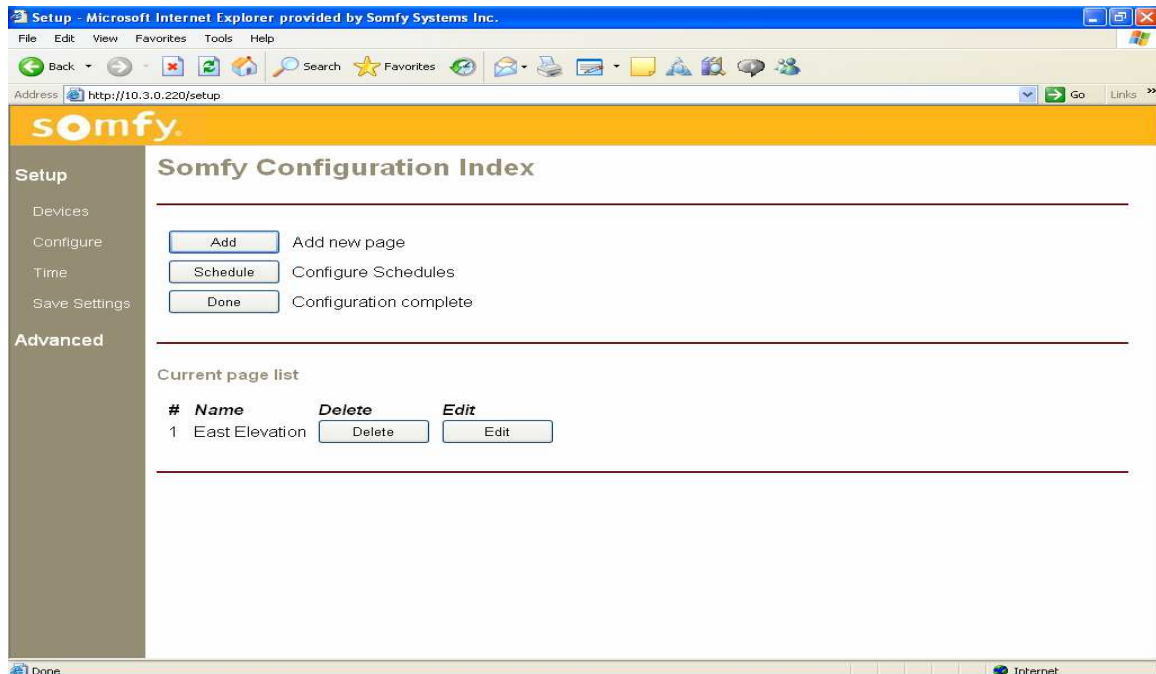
Setup - Microsoft Internet Explorer provided by Somfy Systems Inc.

File Edit View Favorites Tools Help

Back Search Favorites

Address http://10.3.0.220/setup

Go Links

somfy.

Setup

Devices

Configure

Time

Save Settings

Advanced

Somfy Configuration Index

Add Add new page

Schedule Configure Schedules

Done Configuration complete

Current page list

| # | Name | Delete | Edit |
|---|---|---|---|
| 1 | East Elevation | Delete | Edit |

Done

Internet